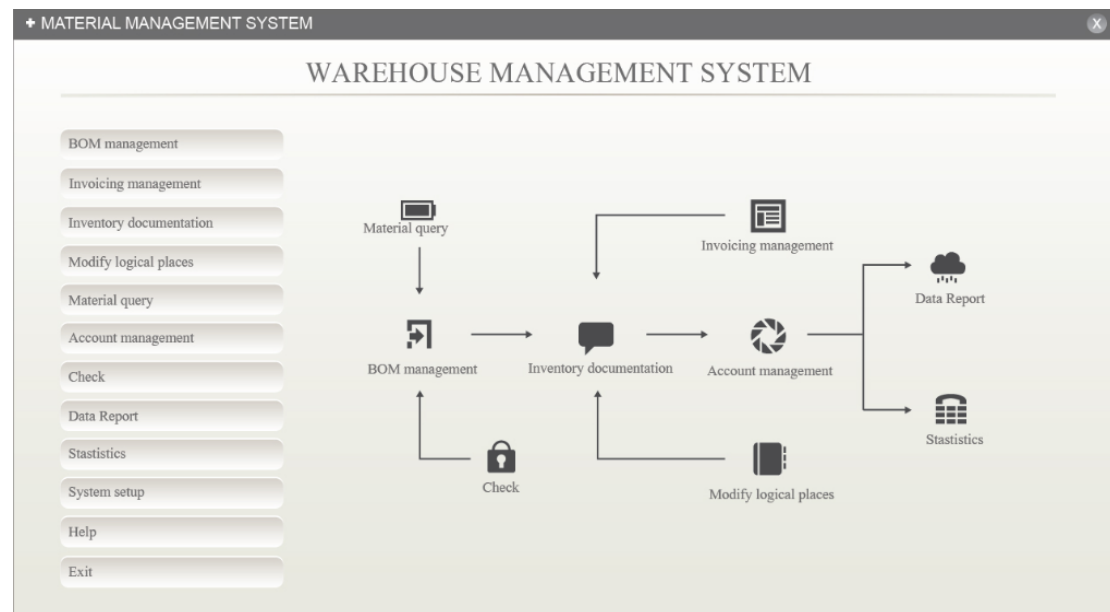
+ MATERIAL MANAGEMENT SYSTEM

X

WAREHOUSE MANAGEMENT SYSTEM

BOM management
Invoicing management
Inventory documentation
Modify logical places
Material query
Account management
Check
Data Report
Stastistics
System setup
Help
Exit

Material query

Invoicing management

Data Report

BOM management

Inventory documentation

Account management

Stastistics

Check

Modify logical places